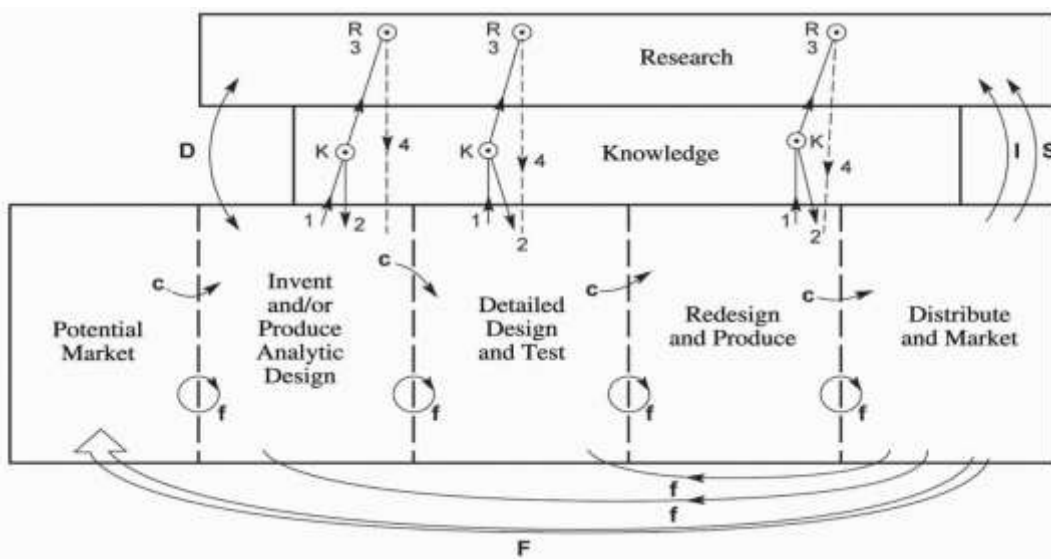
R 3

R 3

R 3

Research

D

K

4

K

4

Knowledge

K

4

I

S

1

2

1

2

1

2

c

Invent and/or Produce Analytic Design

c

Detailed Design and Test

c

Redesign and Produce

c

Distribute and Market

Potential Market

f

f

f

f

f

f

F